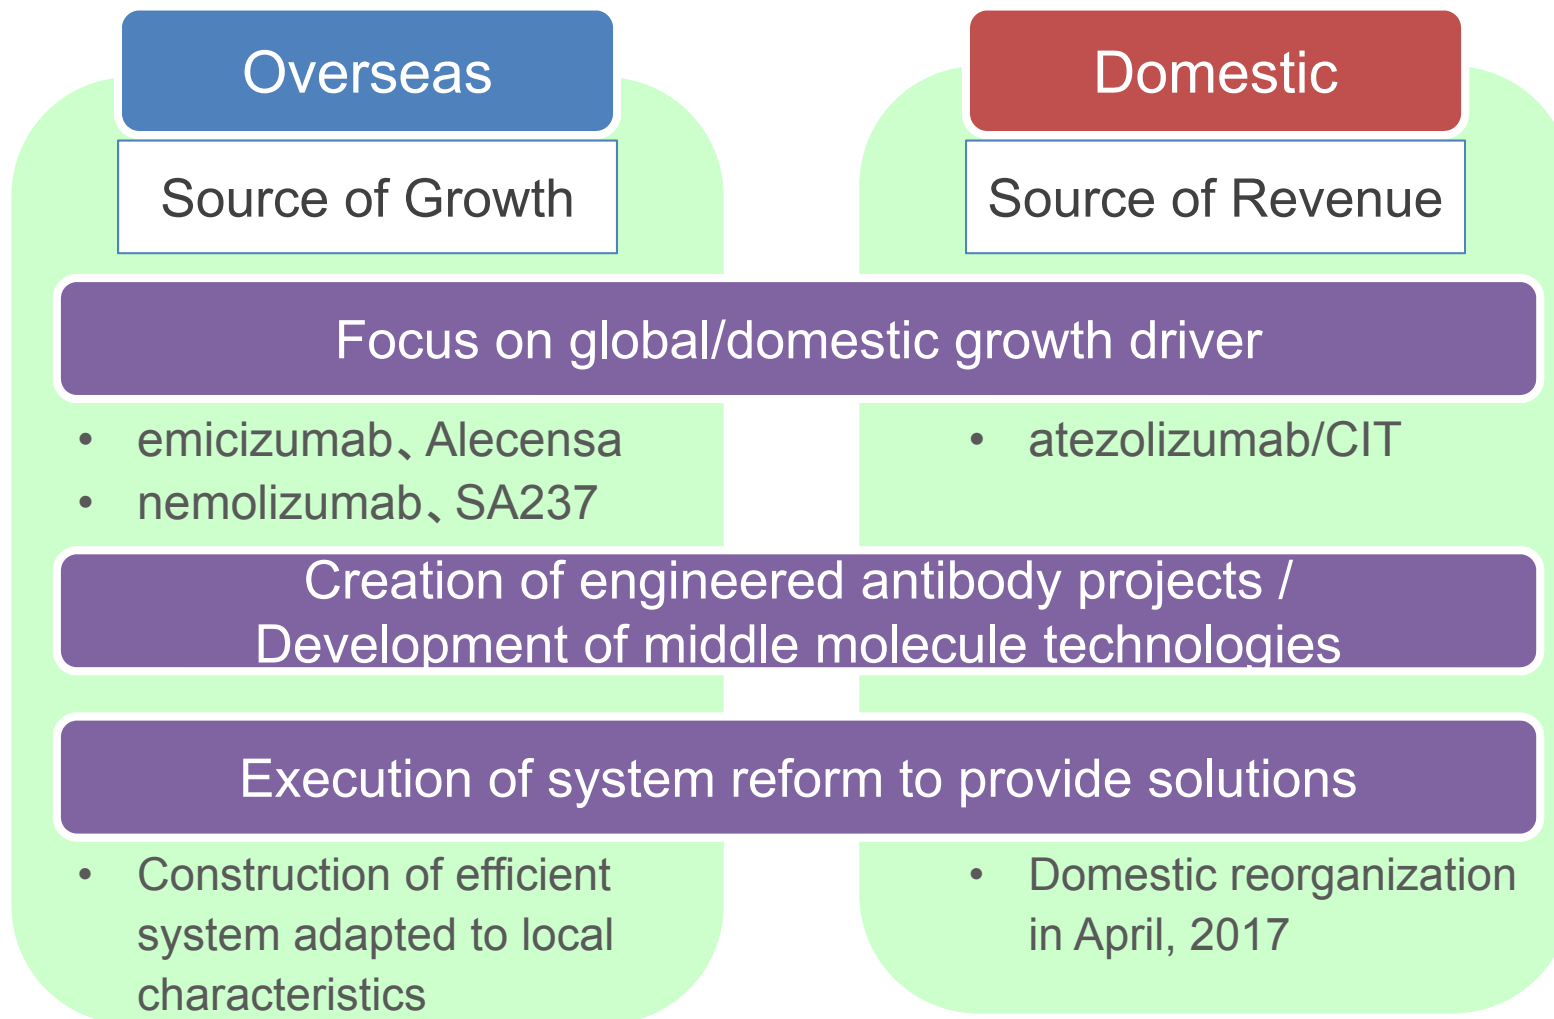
Overseas

Source of Growth

Domestic

Source of Revenue

Focus on global/domestic growth driver

• emicizumab、Alecensa
• nemolizumab、SA237

• atezolizumab/CIT

Creation of engineered antibody projects / Development of middle molecule technologies

Execution of system reform to provide solutions

• Construction of efficient system adapted to local characteristics

• Domestic reorganization in April, 2017